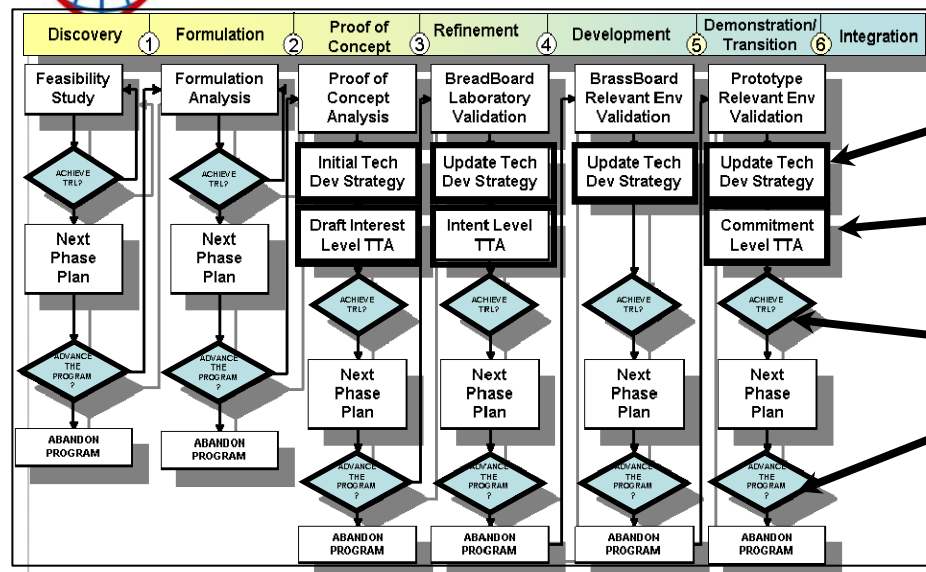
Discovery ① Formulation ② Proof of Concept ③ Refinement ④ Development ⑤ Demonstration/ Transition ⑥ Integration

Feasibility Study

ACHIEVE TRL?

Next Phase Plan

ADVANCE THE PROGRAM ?

ABANDON PROGRAM

Formulation Analysis

ACHIEVE TRL?

Next Phase Plan

ADVANCE THE PROGRAM ?

ABANDON PROGRAM

Proof of Concept Analysis

Initial Tech Dev Strategy

Draft Interest Level TTA

ACHIEVE TRL?

Next Phase Plan

ADVANCE THE PROGRAM ?

ABANDON PROGRAM

BreadBoard Laboratory Validation

Update Tech Dev Strategy

Intent Level TTA

ACHIEVE TRL?

Next Phase Plan

ADVANCE THE PROGRAM ?

ABANDON PROGRAM

BrassBoard Relevant Env Validation

Update Tech Dev Strategy

ACHIEVE TRL?

Next Phase Plan

ADVANCE THE PROGRAM ?

ABANDON PROGRAM

Prototype Relevant Env Validation

Update Tech Dev Strategy

Commitment Level TTA

ACHIEVE TRL?

Next Phase Plan

ADVANCE THE PROGRAM ?

ABANDON PROGRAM